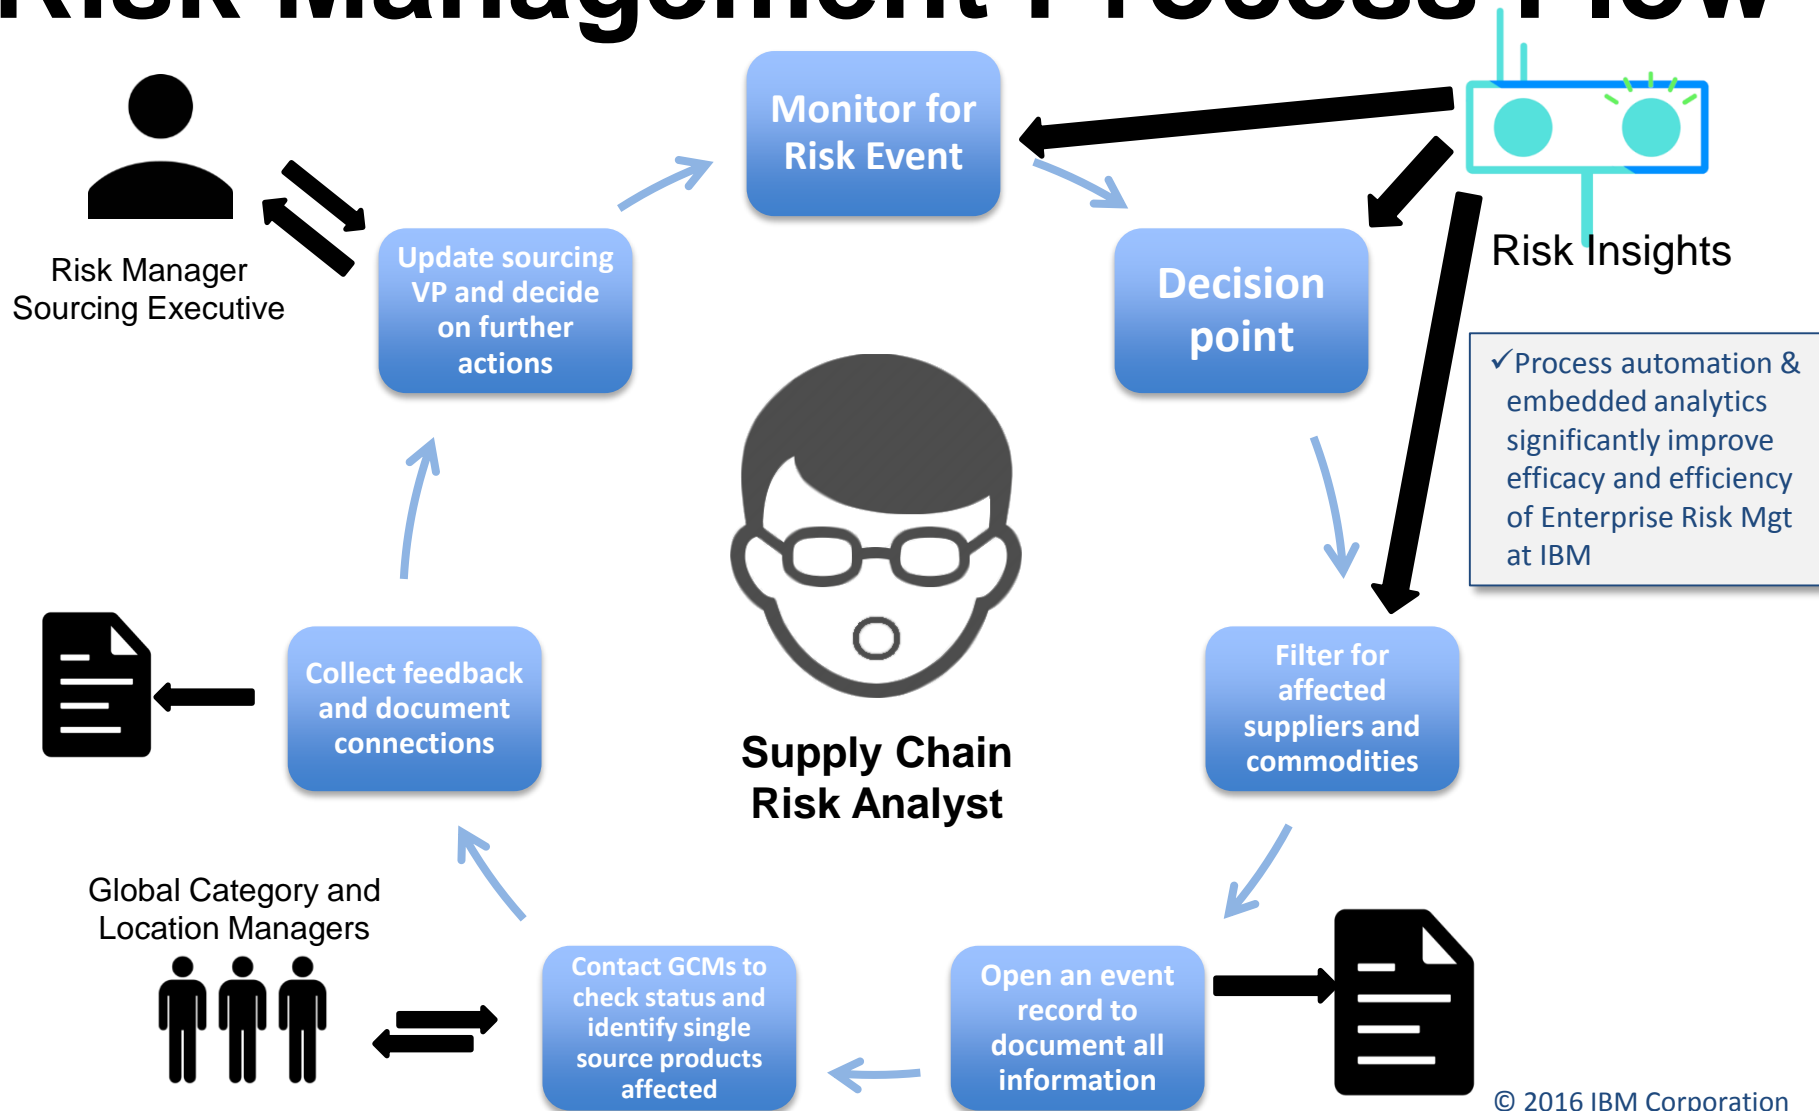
Risk Management Process Flow

Monitor for Risk Event

Risk Insights

Risk Manager
Sourcing Executive

Update sourcing VP and decide on further actions

Decision point

✓Process automation & embedded analytics significantly improve efficacy and efficiency of Enterprise Risk Mgt at IBM

Collect feedback and document connections

Supply Chain
Risk Analyst

Filter for affected suppliers and commodities

Global Category and Location Managers

Contact GCMs to check status and identify single source products affected

Open an event record to document all information

© 2016 IBM Corporation